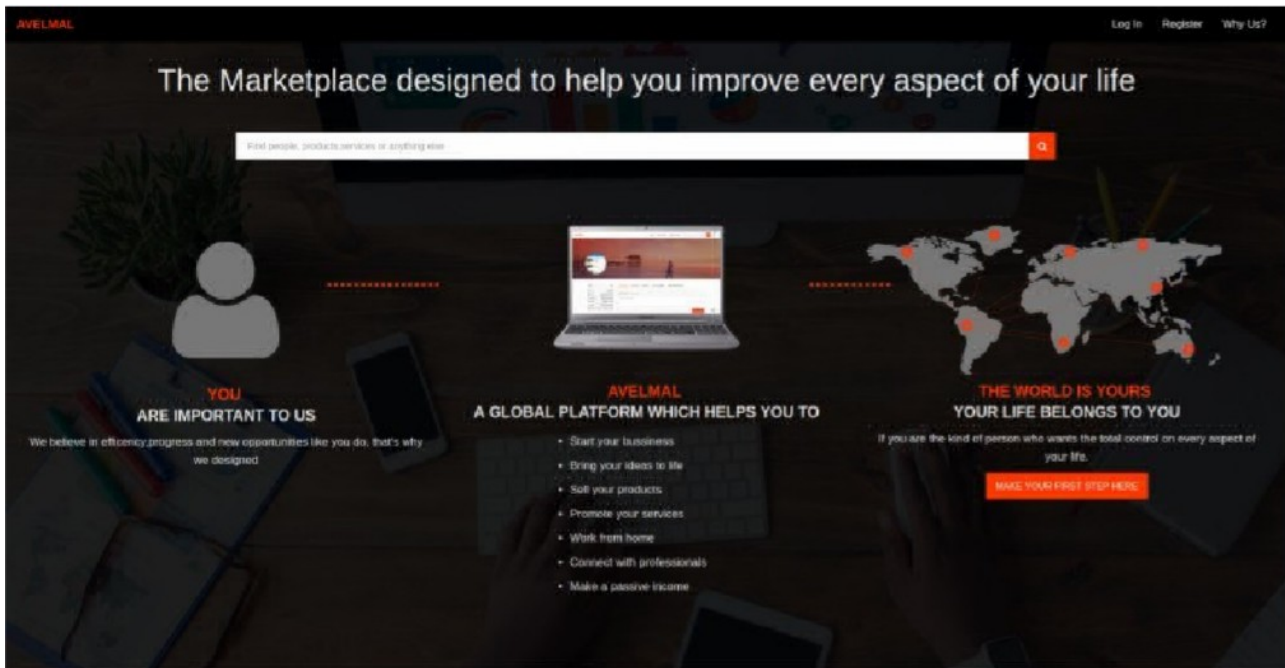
AVELMAL

Log In Register Why Us?

The Marketplace designed to help you improve every aspect of your life

Find people, products services or anything else

YOU
ARE IMPORTANT TO US

We believe in efficency,progress and new opportunities like you do, that's why we designed

AVELMAL
A GLOBAL PLATFORM WHICH HELPS YOU TO

- Start your bussiness
- Bring your ideas to life
- Sell your products
- Promote your services
- Work from home
- Connect with professionals
- Make a passive income

THE WORLD IS YOURS
YOUR LIFE BELONGS TO YOU

If you are the kind of person who wants the total control on every aspect of your life.

MAKE YOUR FIRST STEP HERE